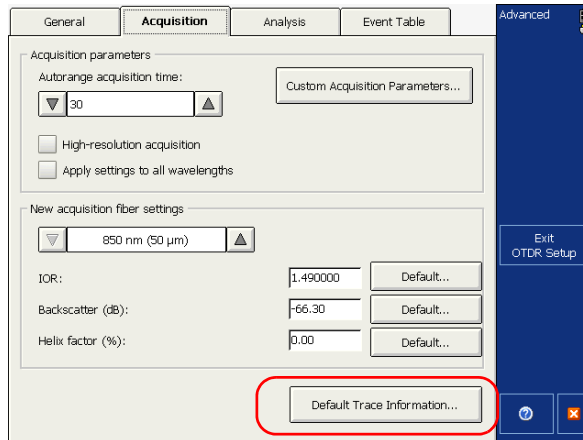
General
Acquisition
Analysis
Event Table
Advanced

Acquisition parameters
Autorange acquisition time:
30
Custom Acquisition Parameters...
High-resolution acquisition
Apply settings to all wavelengths

New acquisition fiber settings
850 nm (50 µm)
IOR:
1.490000
Default...
Backscatter (dB):
-66.30
Default...
Helix factor (%):
0.00
Default...

Exit OTDR Setup

Default Trace Information...